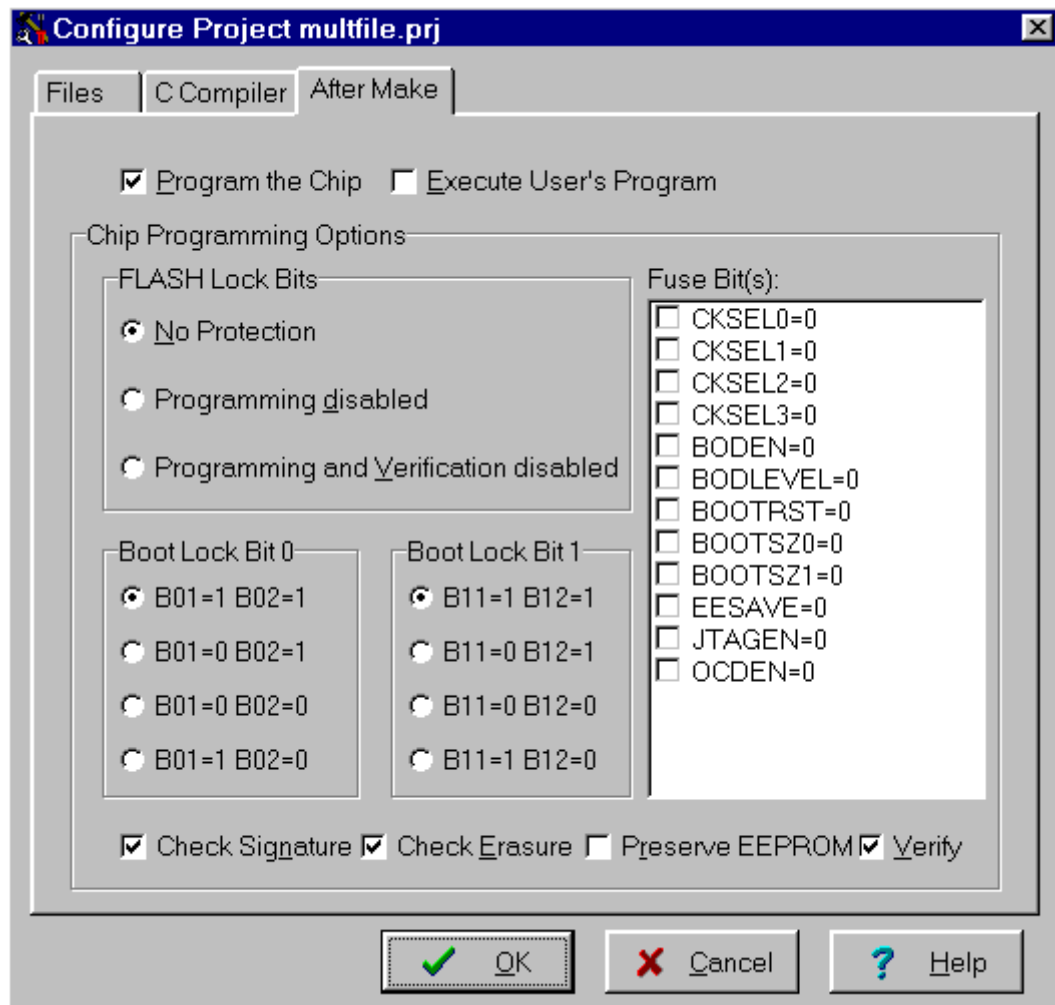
Configure Project multfile.prj

Files
C Compiler
After Make

Program the Chip
Execute User's Program

Chip Programming Options

FLASH Lock Bits
No Protection
Programming disabled
Programming and Verification disabled

Fuse Bit(s):
CKSEL0=0
CKSEL1=0
CKSEL2=0
CKSEL3=0
BODEN=0
BODLEVEL=0
BOOTRST=0
BOOTSZ0=0
BOOTSZ1=0
EESAVE=0
JTAGEN=0
OCDEN=0

Boot Lock Bit 0
B01=1 B02=1
B01=0 B02=1
B01=0 B02=0
B01=1 B02=0

Boot Lock Bit 1
B11=1 B12=1
B11=0 B12=1
B11=0 B12=0
B11=1 B12=0

Check Signature
Check Erasure
Preserve EEPROM
Verify

OK
Cancel
Help